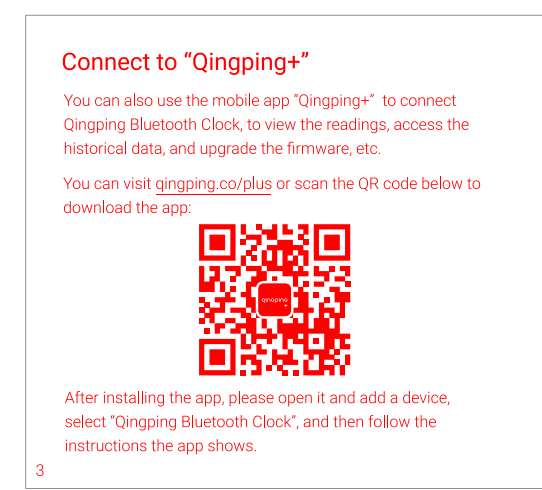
Connect to “Qingping+”

You can also use the mobile app “Qingping+” to connect Qingping Bluetooth Clock, to view the readings, access the historical data, and upgrade the firmware, etc.

You can visit qingping.co/plus or scan the QR code below to download the app:

Qingping +

After installing the app, please open it and add a device, select “Qingping Bluetooth Clock”, and then follow the instructions the app shows.

3